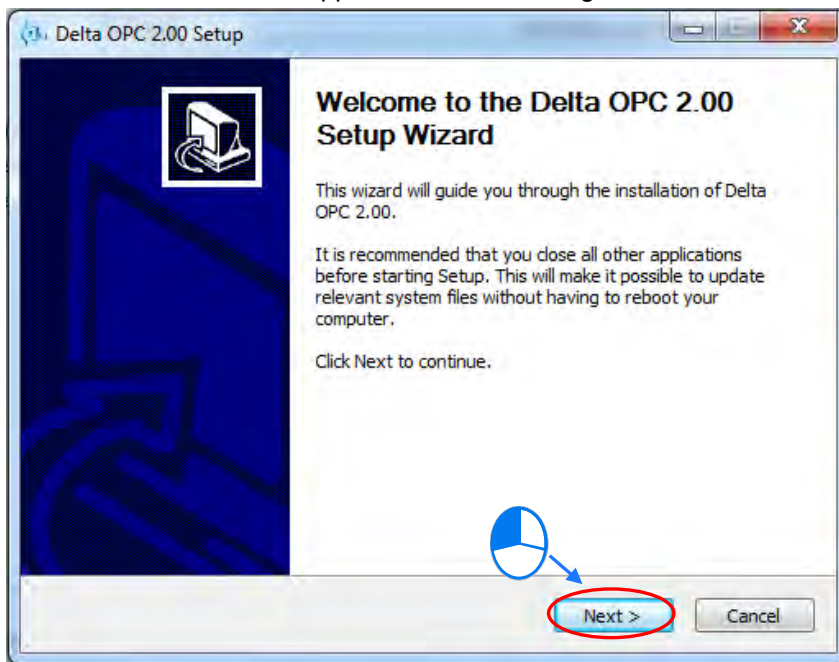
Delta OPC 2.00 Setup

Welcome to the Delta OPC 2.00 Setup Wizard

This wizard will guide you through the installation of Delta OPC 2.00.

It is recommended that you close all other applications before starting Setup. This will make it possible to update relevant system files without having to reboot your computer.

Click Next to continue.

Next >

Cancel